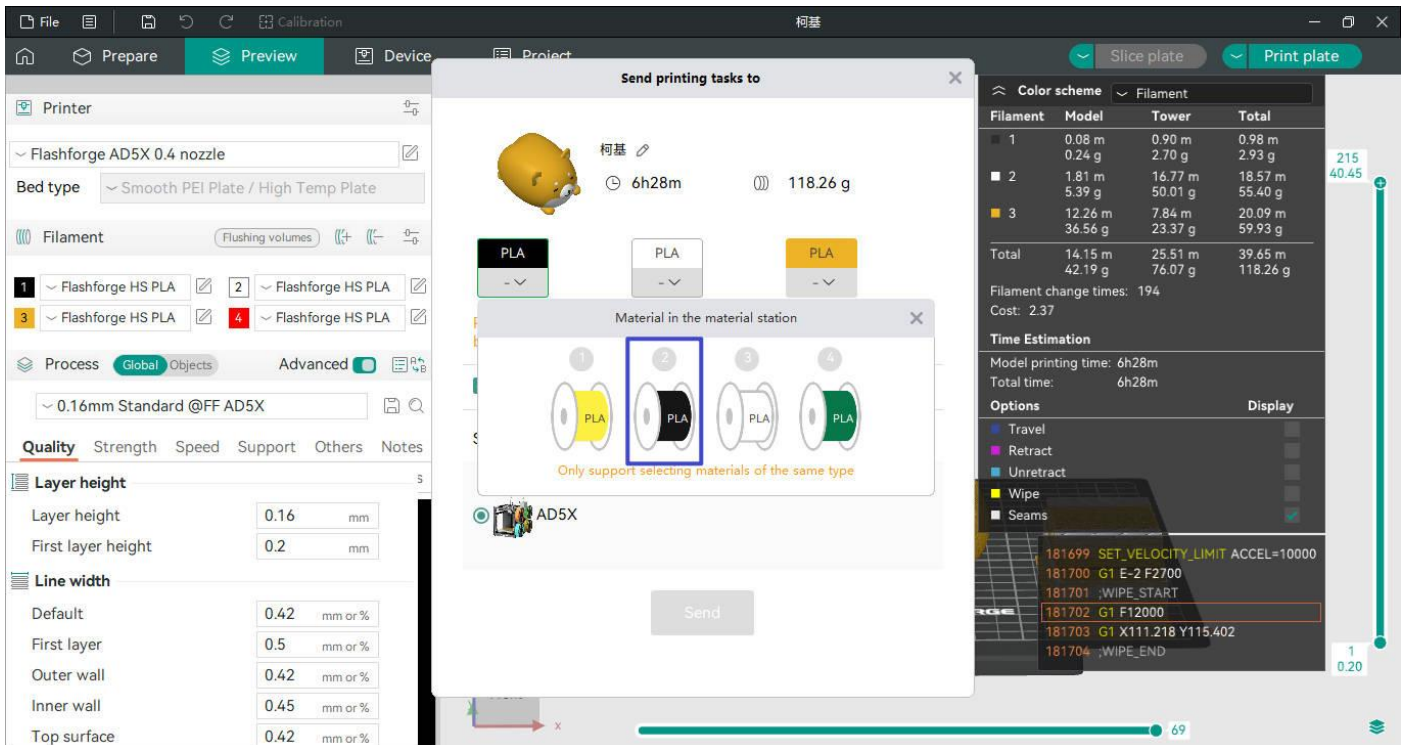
File Calibration 柯基

Prepare Preview Device Project

Slice plate Print plate

Printer

Flashforge AD5X 0.4 nozzle

Bed type Smooth PEI Plate / High Temp Plate

Filament Flushing volumes

1 Flashforge HS PLA 2 Flashforge HS PLA
3 Flashforge HS PLA 4 Flashforge HS PLA

Process Global Objects Advanced

0.16mm Standard @FF AD5X

Quality Strength Speed Support Others Notes

Layer height

Layer height 0.16 mm
First layer height 0.2 mm

Line width

Default 0.42 mm or %
First layer 0.5 mm or %
Outer wall 0.42 mm or %
Inner wall 0.45 mm or %
Top surface 0.42 mm or %

Send printing tasks to

柯基

6h28m 118.26 g

PLA PLA PLA

Material in the material station

1 2 3 4

PLA PLA PLA PLA

Only support selecting materials of the same type

AD5X

Send

Color scheme Filament

| Filament | Model | Tower | Total |
|---|---|---|---|
| 1 | 0.08 m 0.24 g | 0.90 m 2.70 g | 0.98 m 2.93 g |
| 2 | 1.81 m 5.39 g | 16.77 m 50.01 g | 18.57 m 55.40 g |
| 3 | 12.26 m 36.56 g | 7.84 m 23.37 g | 20.09 m 59.93 g |
| Total | 14.15 m 42.19 g | 25.51 m 76.07 g | 39.65 m 118.26 g |

Filament change times: 194
Cost: 2.37

Time Estimation
Model printing time: 6h28m
Total time: 6h28m

Options Display
Travel
Retract
Unretract
Wipe
Seams

181699 SET_VELOCITY_LIMIT ACCEL=10000
181700 G1 E-2 F2700
181701 ;WIPE_START
181702 G1 F12000
181703 G1 X111.218 Y115.402
181704 ;WIPE_END

215
40.45

1
0.20

69